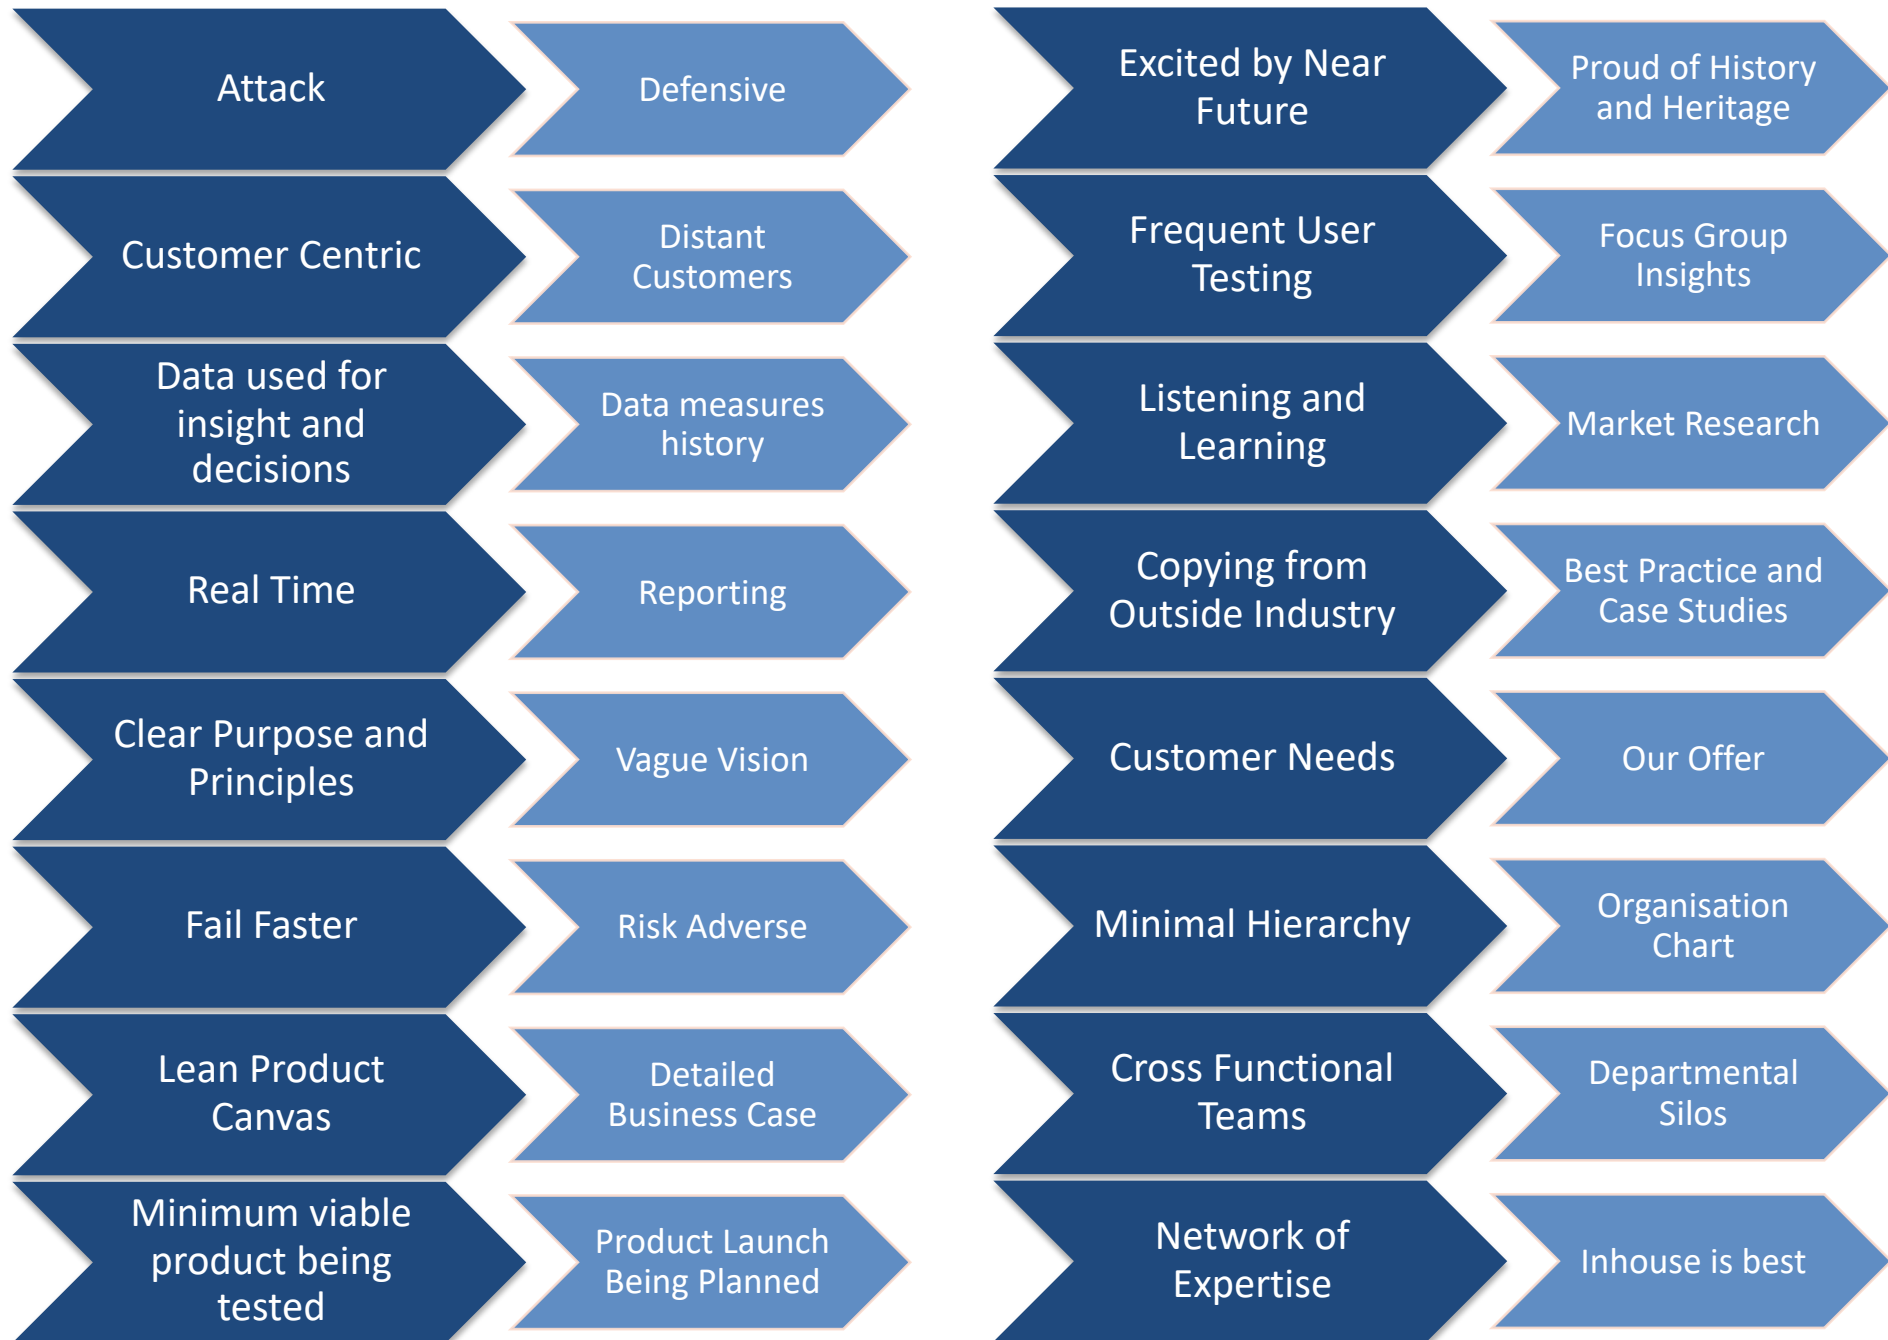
Attack

Defensive

Customer Centric

Distant Customers

Data used for insight and decisions

Data measures history

Real Time

Reporting

Clear Purpose and Principles

Vague Vision

Fail Faster

Risk Adverse

Lean Product Canvas

Detailed Business Case

Minimum viable product being tested

Product Launch Being Planned

Excited by Near Future

Proud of History and Heritage

Frequent User Testing

Focus Group Insights

Listening and Learning

Market Research

Copying from Outside Industry

Best Practice and Case Studies

Customer Needs

Our Offer

Minimal Hierarchy

Organisation Chart

Cross Functional Teams

Departmental Silos

Network of Expertise

Inhouse is best